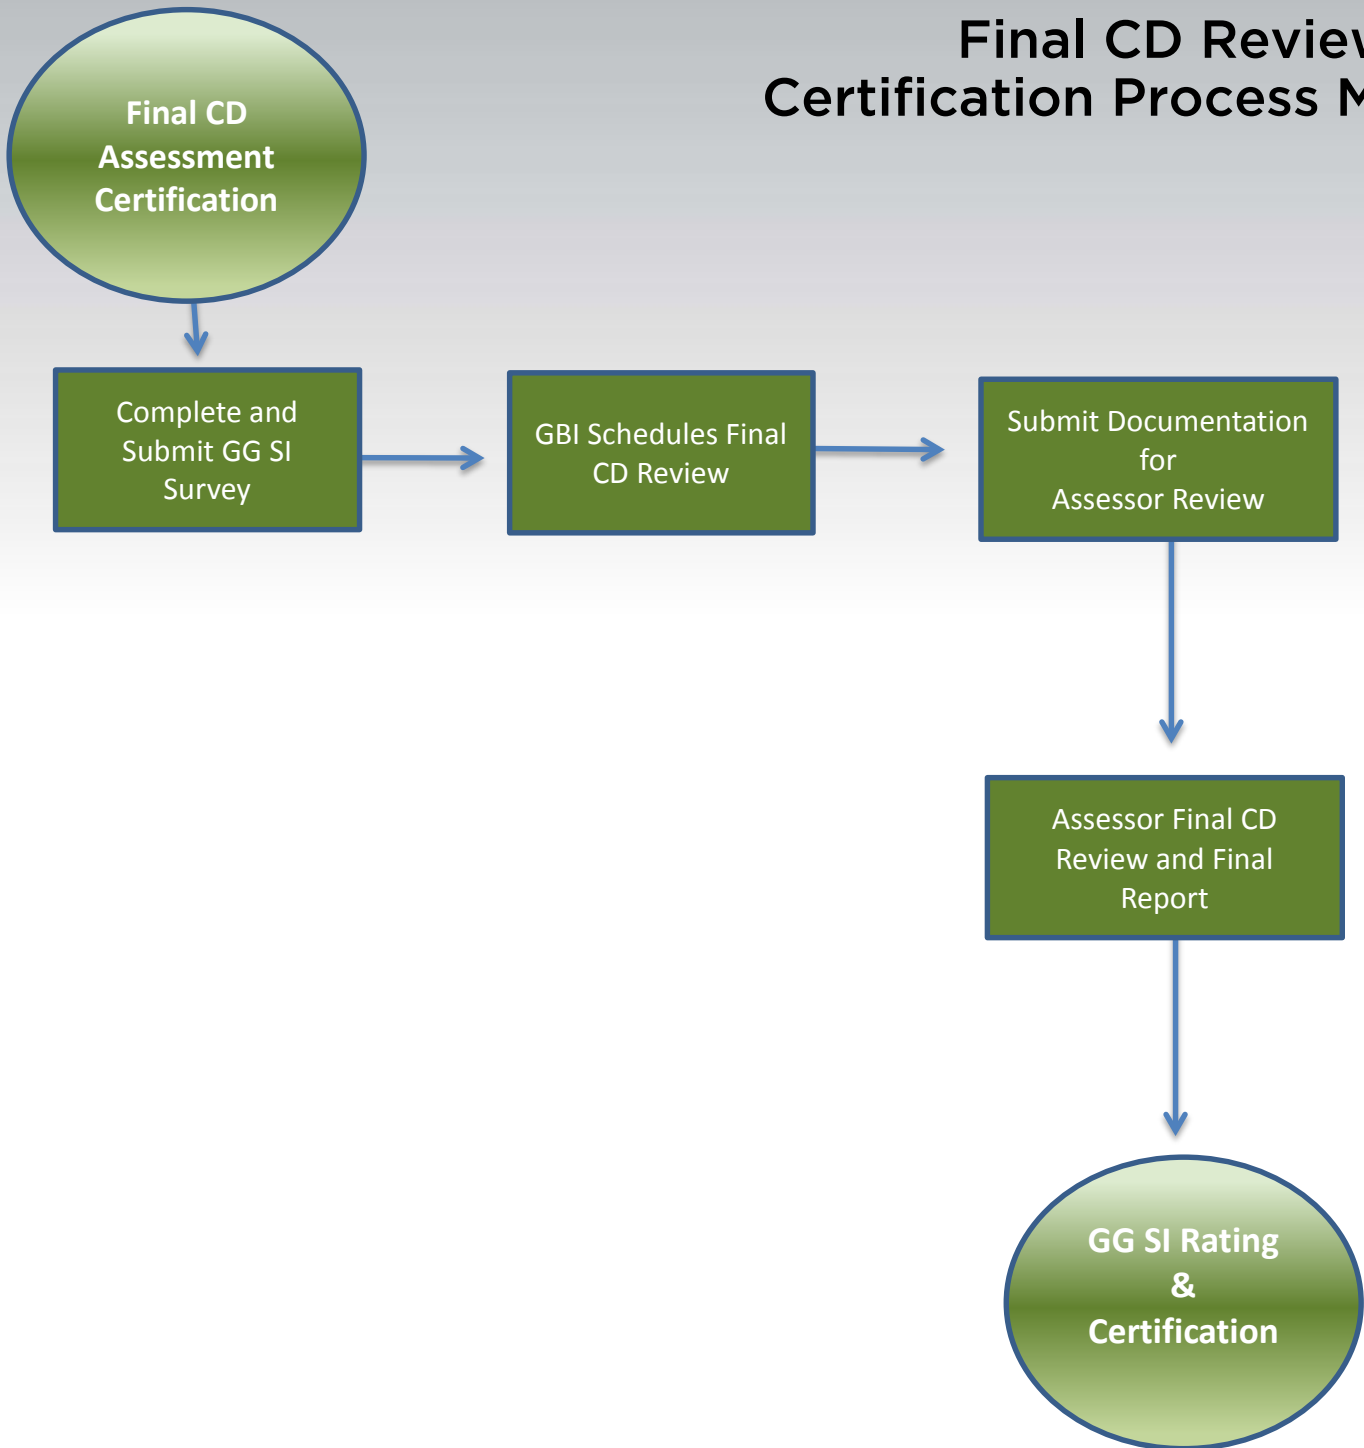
Final CD Revie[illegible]
Certification Process M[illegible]

Final CD Assessment Certification

Complete and Submit GG SI Survey

GBI Schedules Final CD Review

Submit Documentation for Assessor Review

Assessor Final CD Review and Final Report

GG SI Rating & Certification